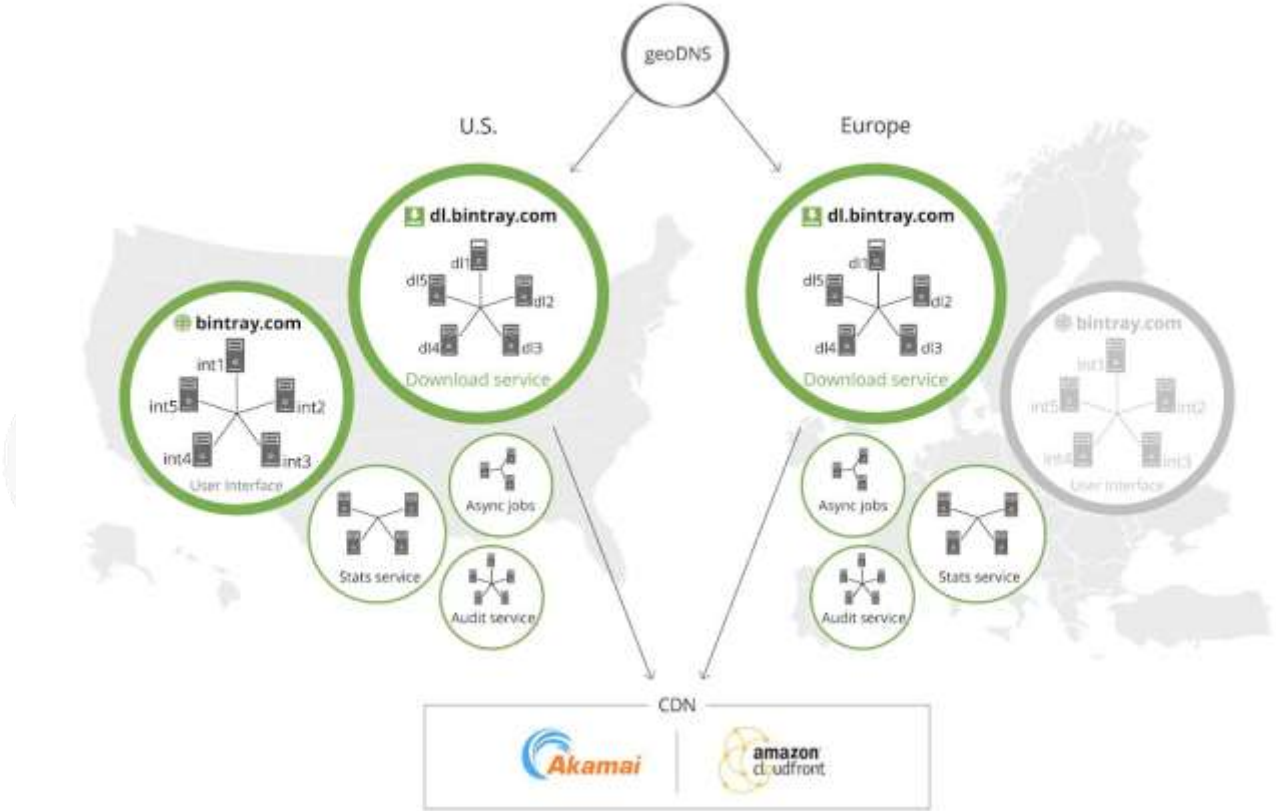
geoDNS

U.S.

Europe

dl.bintray.com

dl1
dl5
dl2
dl4
dl3

Download service

dl.bintray.com

dl1
dl5
dl2
dl4
dl3

Download service

bintray.com

int1
int5
int2
int4
int3

User interface

bintray.com

int1
int5
int2
int4
int3

User interface

Async jobs

Stats service

Audit service

Async jobs

Stats service

Audit service

CDN

Akamai

amazon cloudfront